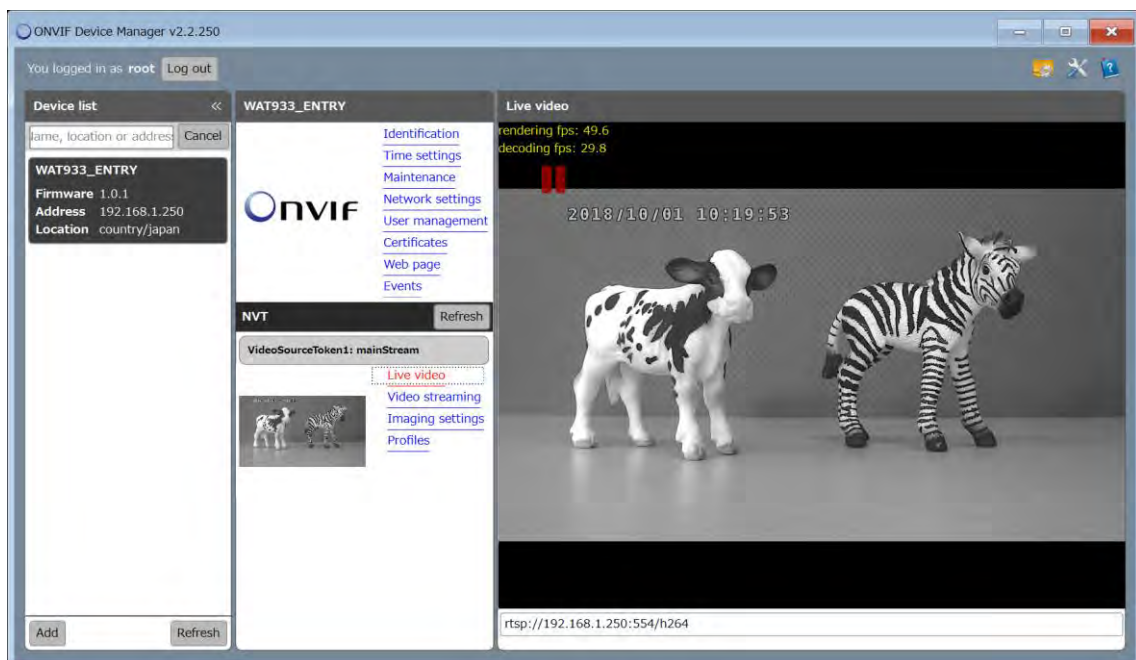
ONVIF Device Manager v2.2.250

You logged in as root Log out

Device list «

lame, location or address Cancel

WAT933_ENTRY
Firmware 1.0.1
Address 192.168.1.250
Location country/japan

Add Refresh

WAT933_ENTRY

ONVIF

Identification
Time settings
Maintenance
Network settings
User management
Certificates
Web page
Events

NVT Refresh

VideoSourceToken1: mainStream

Live video
Video streaming
Imaging settings
Profiles

Live video

rendering fps: 49.6
decoding fps: 29.8

2018/10/01 10:19:53

rtsp://192.168.1.250:554/h264